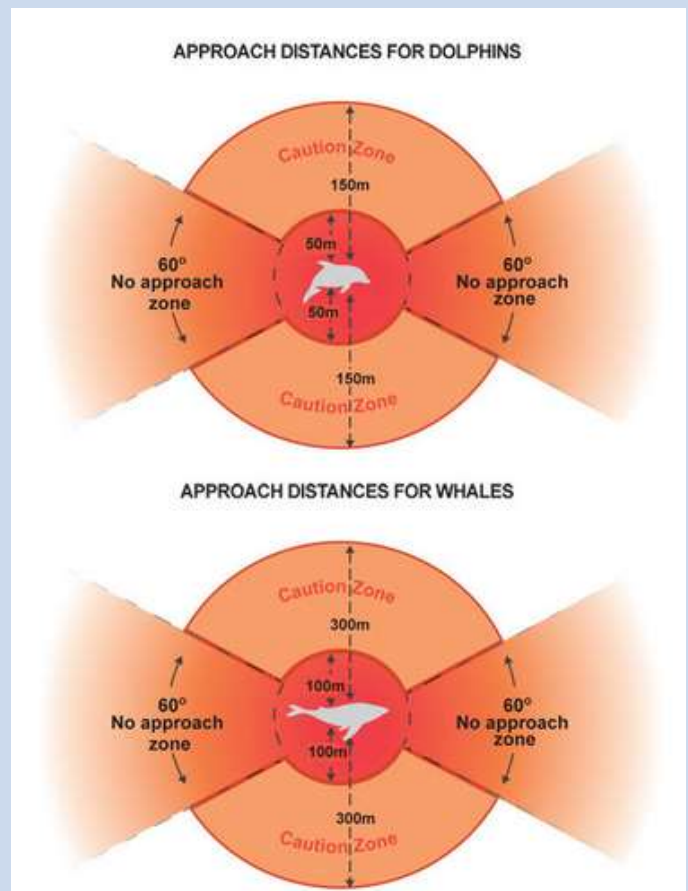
APPROACH DISTANCES FOR DOLPHINS

Caution Zone

150m

50m

60°
No approach
zone

60°
No approach
zone

50m

150m

Caution Zone

APPROACH DISTANCES FOR WHALES

Caution Zone

300m

100m

60°
No approach
zone

60°
No approach
zone

100m

300m

Caution Zone